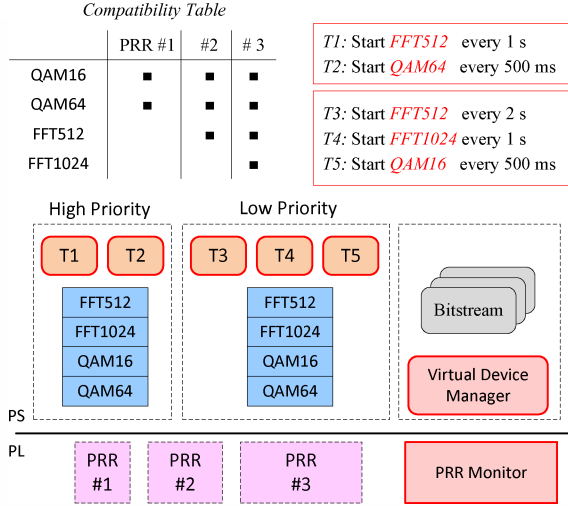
Compatibility Table

| | PRR #1 | #2 | # 3 |
|---|---|---|---|
| QAM16 | ■ | ■ | ■ |
| QAM64 | ■ | ■ | ■ |
| FFT512 | | ■ | ■ |
| FFT1024 | | | ■ |

T1: Start FFT512 every 1 s
T2: Start QAM64 every 500 ms

T3: Start FFT512 every 2 s
T4: Start FFT1024 every 1 s
T5: Start QAM16 every 500 ms

High Priority

T1 T2

FFT512
FFT1024
QAM16
QAM64

Low Priority

T3 T4 T5

FFT512
FFT1024
QAM16
QAM64

Bitstream

Virtual Device Manager

PS

PL

PRR #1

PRR #2

PRR #3

PRR Monitor